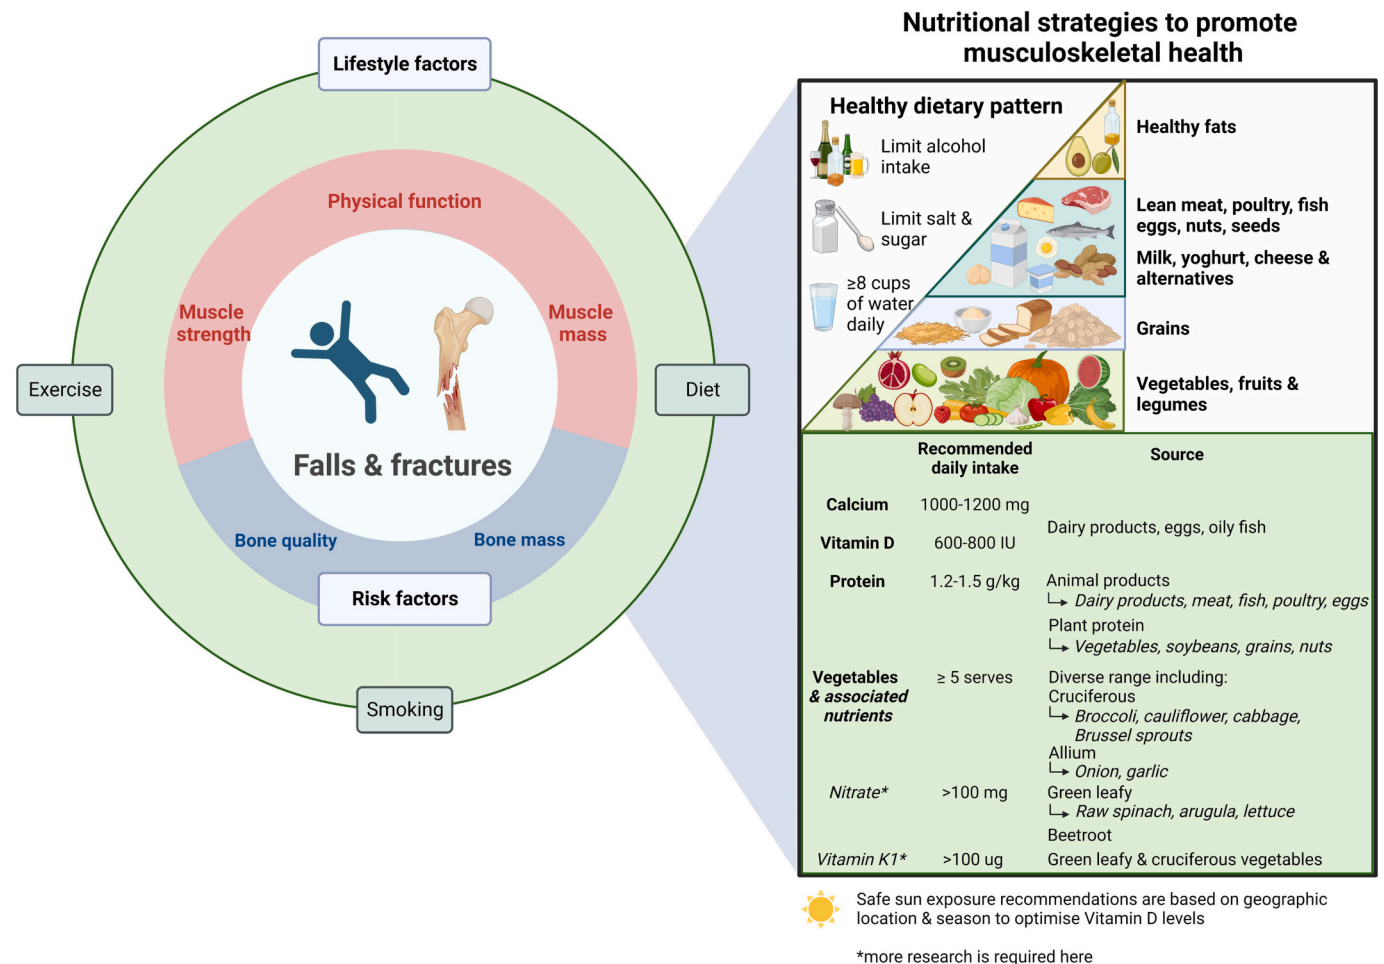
Lifestyle factors

Physical function

Muscle strength

Muscle mass

Exercise

Diet

Falls & fractures

Bone quality

Bone mass

Risk factors

Smoking

Nutritional strategies to promote musculoskeletal health

Healthy dietary pattern

Limit alcohol intake

Limit salt & sugar

≥8 cups of water daily

Healthy fats

Lean meat, poultry, fish eggs, nuts, seeds

Milk, yoghurt, cheese & alternatives

Grains

Vegetables, fruits & legumes

| | Recommended daily intake | Source |
|---|---|---|
| Calcium | 1000-1200 mg | Dairy products, eggs, oily fish |
| Vitamin D | 600-800 IU | |
| Protein | 1.2-1.5 g/kg | Animal products ↳ *Dairy products, meat, fish, poultry, eggs* Plant protein ↳ *Vegetables, soybeans, grains, nuts* |
| Vegetables *& associated nutrients* | ≥ 5 serves | Diverse range including: Cruciferous ↳ *Broccoli, cauliflower, cabbage, Brussel sprouts* Allium ↳ *Onion, garlic* |
| *Nitrate** | >100 mg | Green leafy ↳ *Raw spinach, arugula, lettuce* Beetroot |
| *Vitamin K1** | >100 ug | Green leafy & cruciferous vegetables |

Safe sun exposure recommendations are based on geographic location & season to optimise Vitamin D levels

*more research is required here